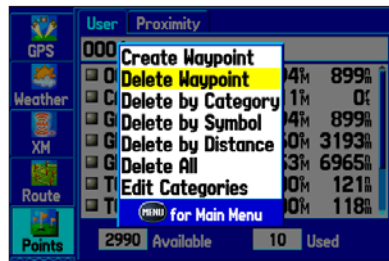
GPS
Weather
XM
Route
Points
User
Proximity
000
Create Waypoint
Delete Waypoint
Delete by Category
Delete by Symbol
Delete by Distance
Delete All
Edit Categories
MENU for Main Menu
O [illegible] 04m 899ft
C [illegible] 1m 0ft
G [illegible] 04m 899ft
G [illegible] 50m 3193ft
G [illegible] 53m 6965ft
T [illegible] 00m 121ft
T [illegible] 00m 118ft
2990 Available
10 Used